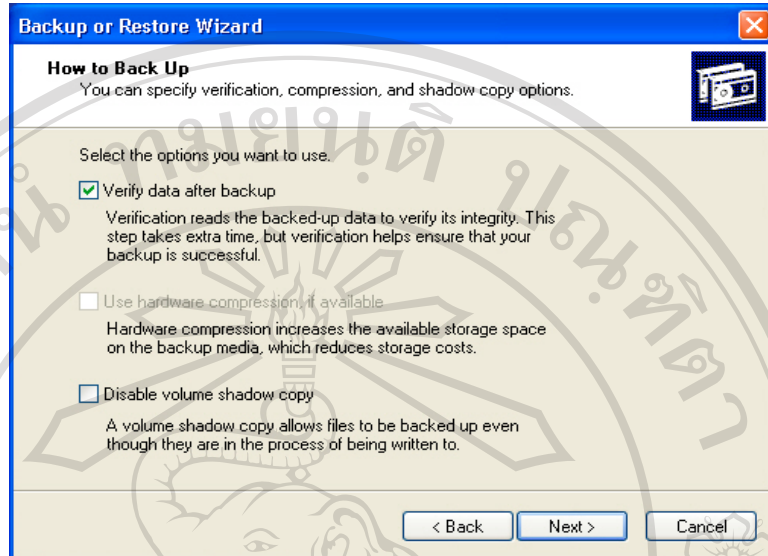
Backup or Restore Wizard

How to Back Up
You can specify verification, compression, and shadow copy options.

Select the options you want to use.

Verify data after backup

Verification reads the backed-up data to verify its integrity. This step takes extra time, but verification helps ensure that your backup is successful.

Use hardware compression, if available

Hardware compression increases the available storage space on the backup media, which reduces storage costs.

Disable volume shadow copy

A volume shadow copy allows files to be backed up even though they are in the process of being written to.

< Back
Next >
Cancel